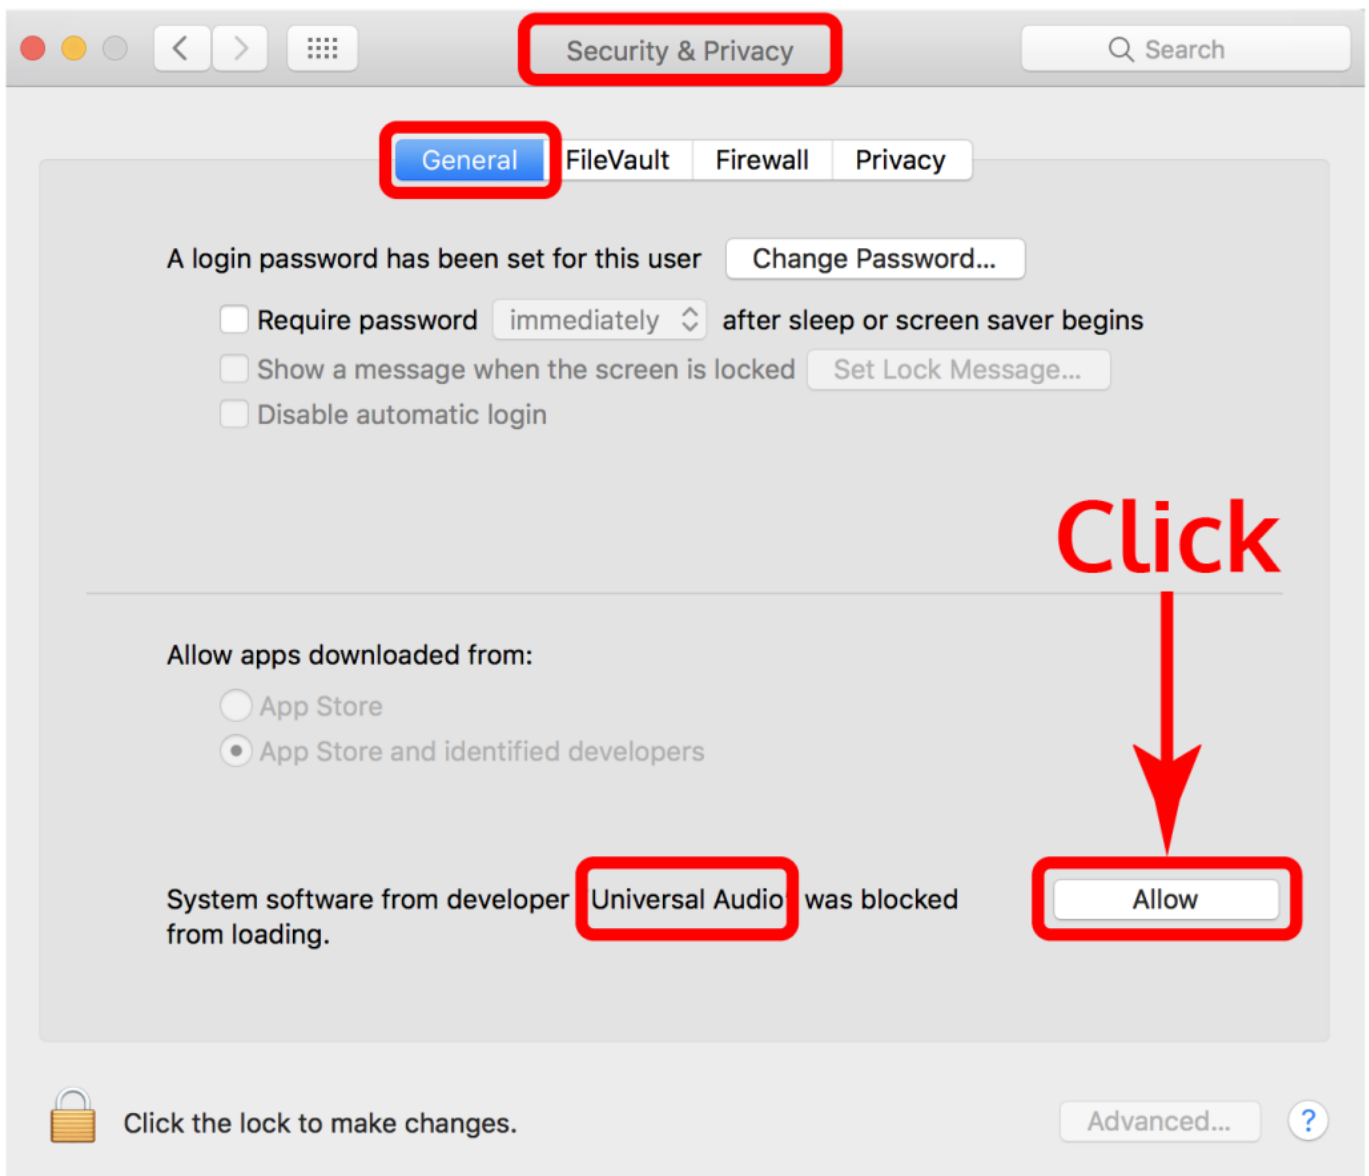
Security & Privacy

Search

General FileVault Firewall Privacy

A login password has been set for this user Change Password...

Require password immediately after sleep or screen saver begins

Show a message when the screen is locked Set Lock Message...

Disable automatic login

Click

Allow apps downloaded from:

App Store

App Store and identified developers

System software from developer Universal Audio was blocked from loading.

Allow

Click the lock to make changes.

Advanced...

?